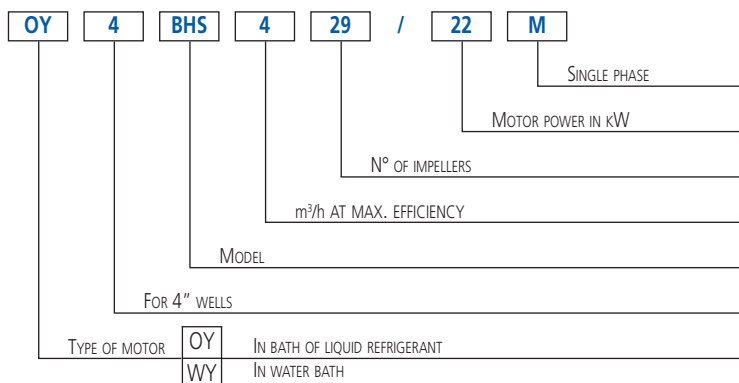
OY 4 BHS 4 29 / 22 M

Single phase

Motor power in kW

N° of impellers

$m^3/h$ at max. efficiency

Model

For 4" wells

Type of motor

| OY | In bath of liquid refrigerant |
|---|---|
| WY | In water bath |